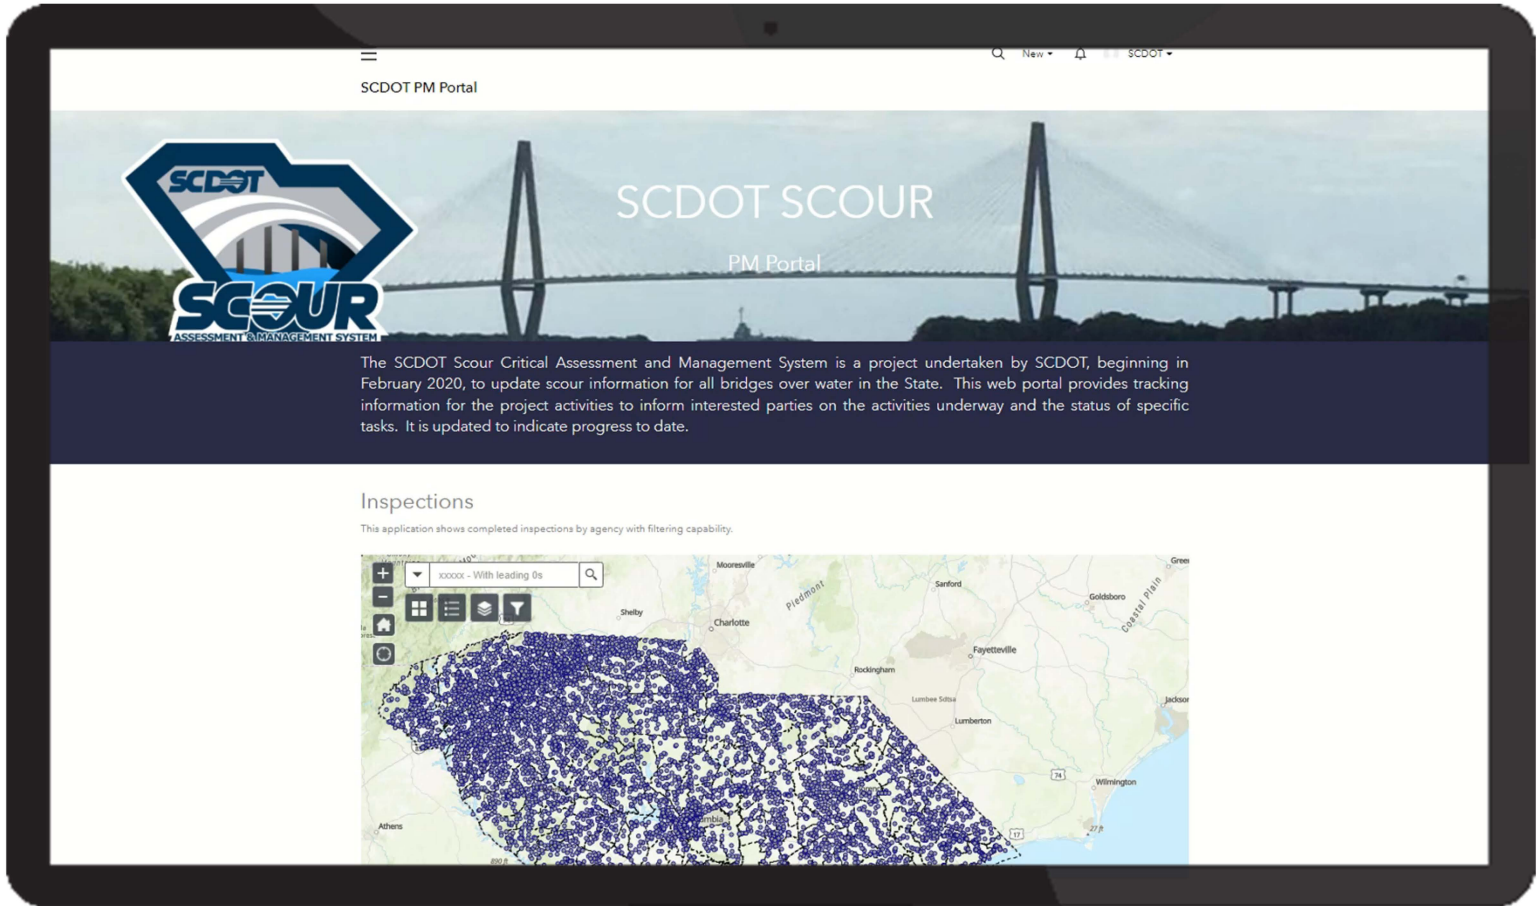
New ▾ SCDOT ▾

SCDOT PM Portal

SCDOT
SCOUR
ASSESSMENT & MANAGEMENT SYSTEM

SCDOT SCOUR

PM Portal

The SCDOT Scour Critical Assessment and Management System is a project undertaken by SCDOT, beginning in February 2020, to update scour information for all bridges over water in the State. This web portal provides tracking information for the project activities to inform interested parties on the activities underway and the status of specific tasks. It is updated to indicate progress to date.

Inspections

This application shows completed inspections by agency with filtering capability.

xxxxx - With leading 0s

Mooresville
Sanford
Greenville
Goldsboro
Piedmont
Coastal Plain
Shelby
Charlotte
Fayetteville
Rockingham
Lumbee Sdtsa
Jacksonville
Lumberton
74
Wilmington
Athens
Columbia
17